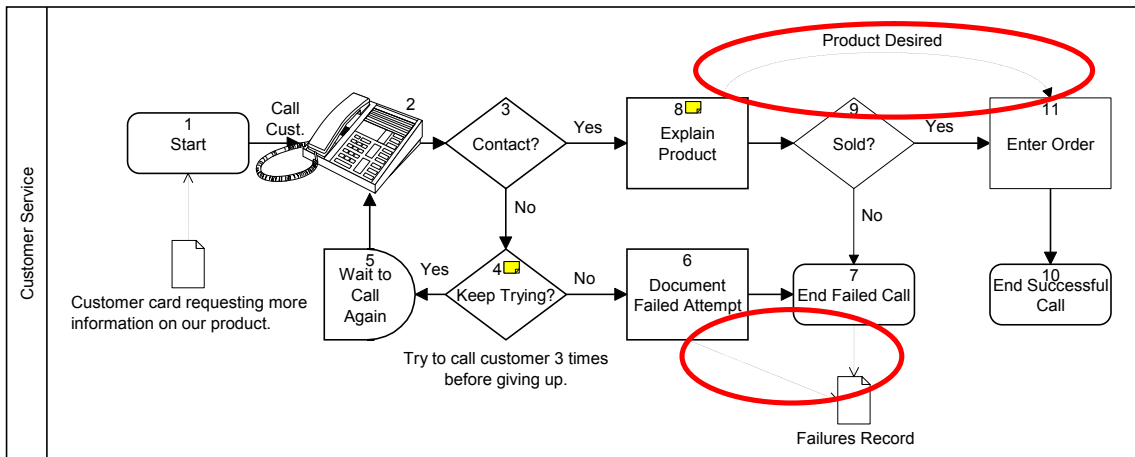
Customer Service

Product Desired

1
Start

Call Cust.

2

3
Contact?

Yes

8
Explain Product

9
Sold?

Yes

11
Enter Order

No

No

Customer card requesting more information on our product.

5
Wait to Call Again

Yes

4
Keep Trying?

No

6
Document Failed Attempt

7
End Failed Call

10
End Successful Call

Try to call customer 3 times before giving up.

Failures Record